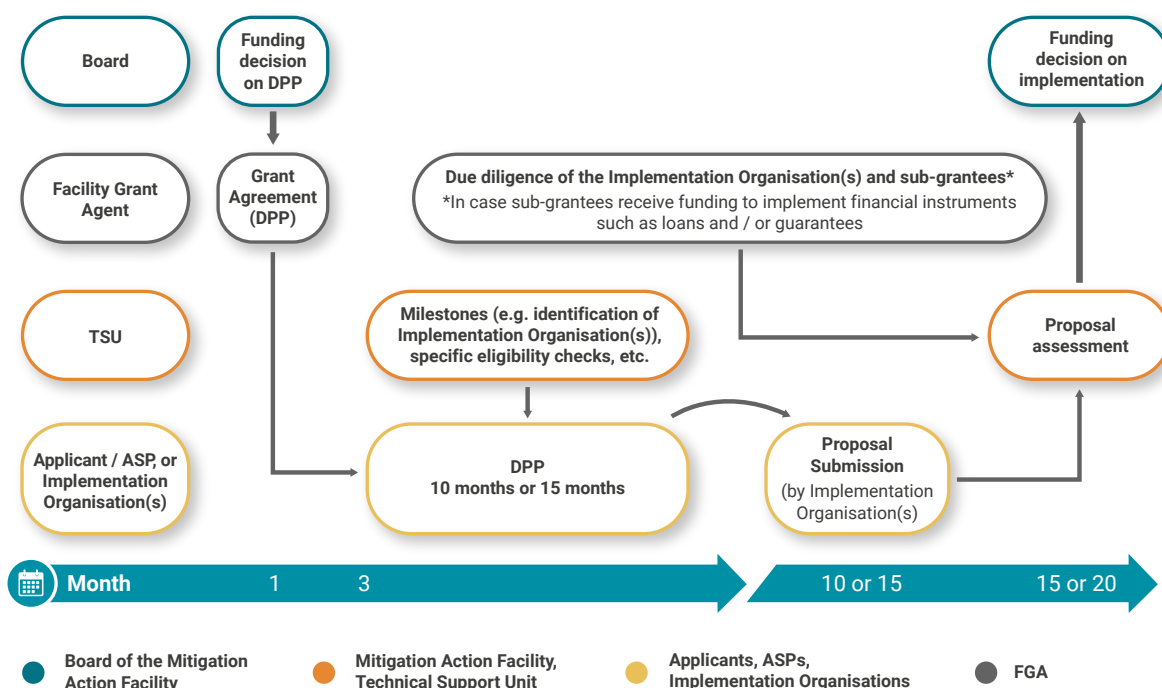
Board

Funding decision on DPP

Funding decision on implementation

Facility Grant Agent

Grant Agreement (DPP)

Due diligence of the Implementation Organisation(s) and sub-grantees*
*In case sub-grantees receive funding to implement financial instruments such as loans and / or guarantees

TSU

Milestones (e.g. identification of Implementation Organisation(s)), specific eligibility checks, etc.

Proposal assessment

Applicant / ASP, or Implementation Organisation(s)

DPP
10 months or 15 months

Proposal Submission
(by Implementation Organisation(s)

Month 1 3 10 or 15 15 or 20

Board of the Mitigation Action Facility

Mitigation Action Facility, Technical Support Unit

Applicants, ASPs, Implementation Organisations

FGA